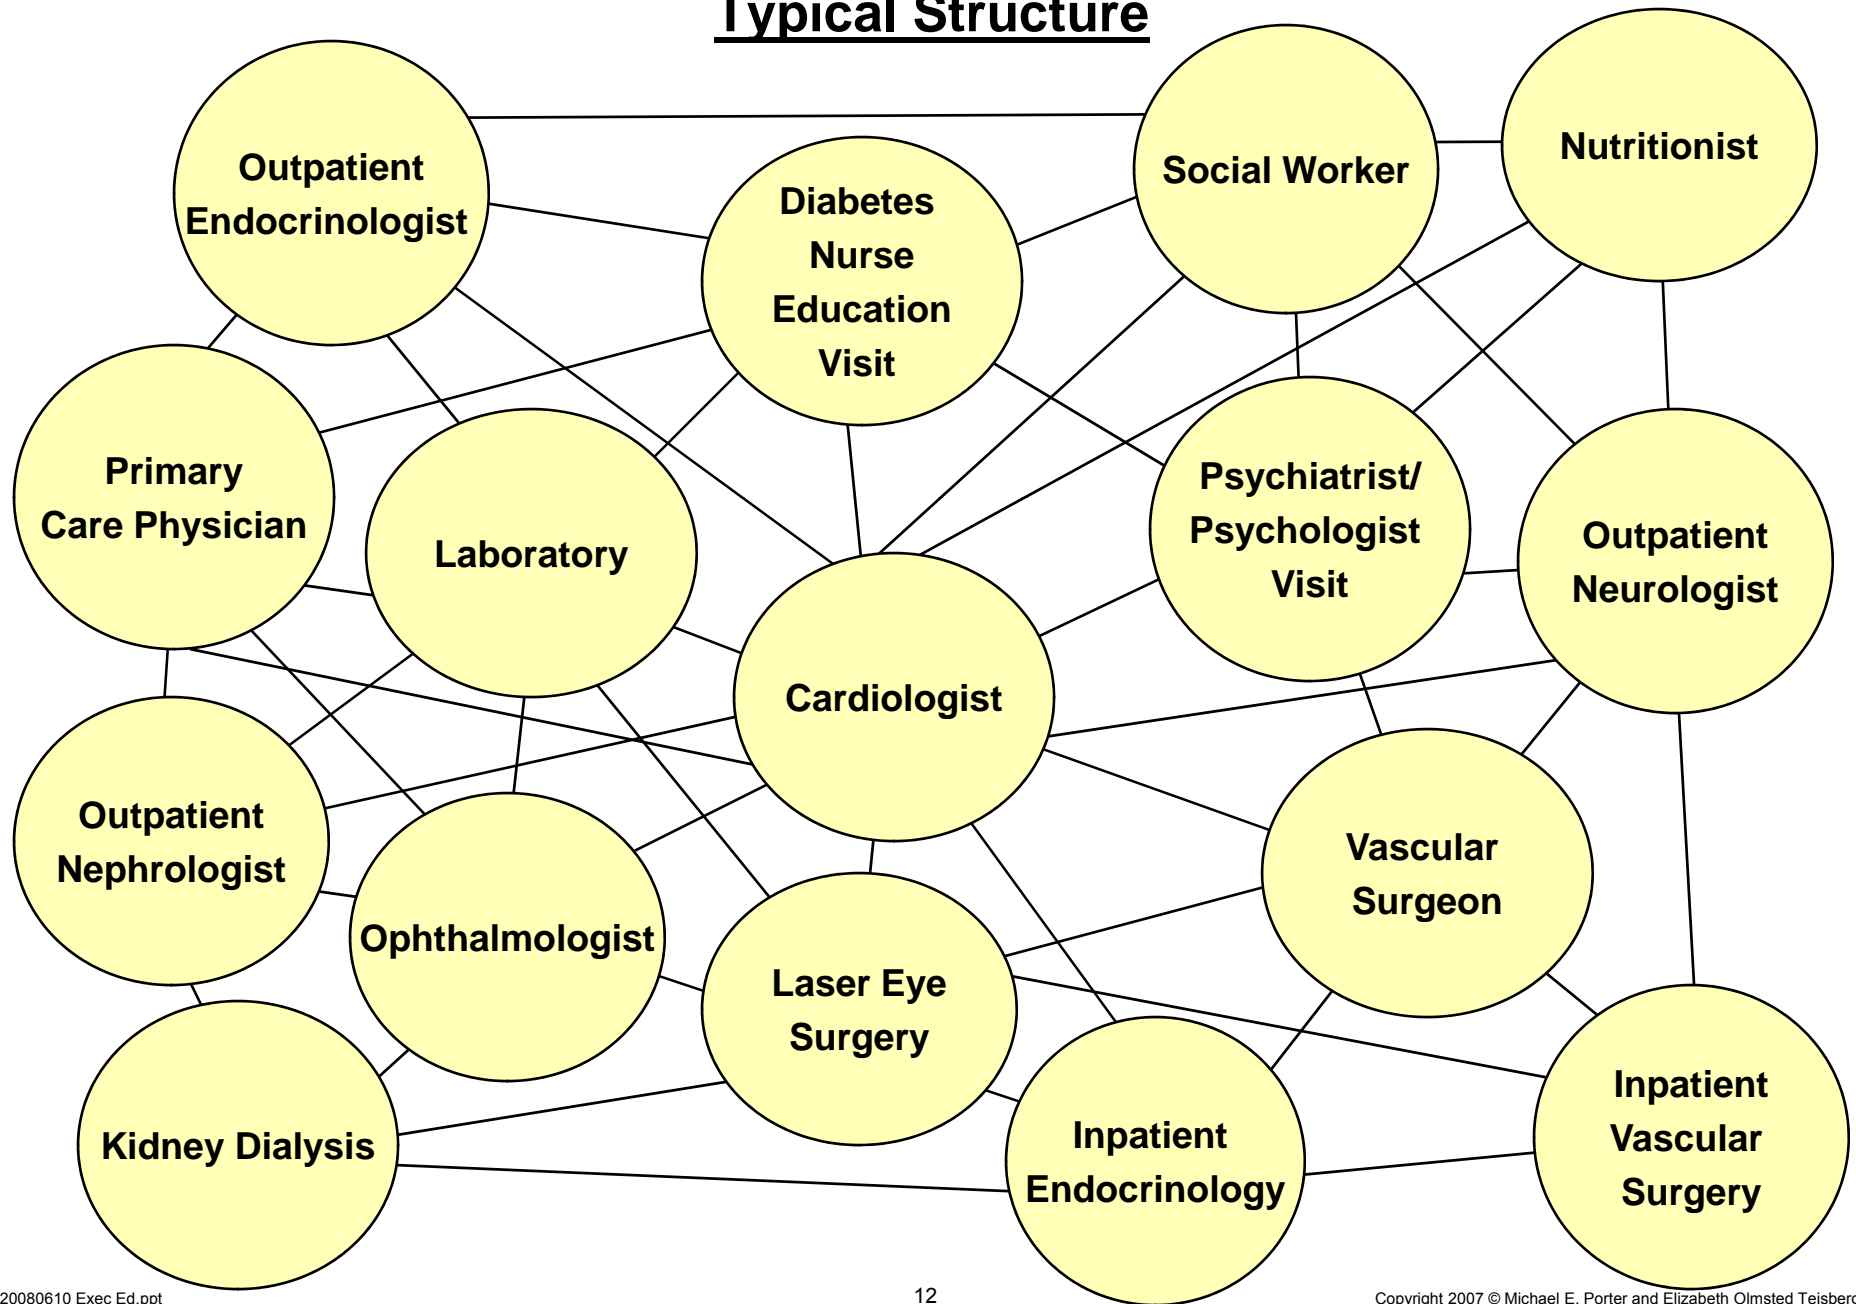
Typical Structure

Outpatient Endocrinologist

Diabetes Nurse Education Visit

Social Worker

Nutritionist

Primary Care Physician

Laboratory

Psychiatrist/ Psychologist Visit

Outpatient Neurologist

Cardiologist

Outpatient Nephrologist

Ophthalmologist

Vascular Surgeon

Laser Eye Surgery

Kidney Dialysis

Inpatient Endocrinology

Inpatient Vascular Surgery

20080610 Exec Ed.ppt

12

Copyright 2007 © Michael E. Porter and Elizabeth Olmsted Teisberg